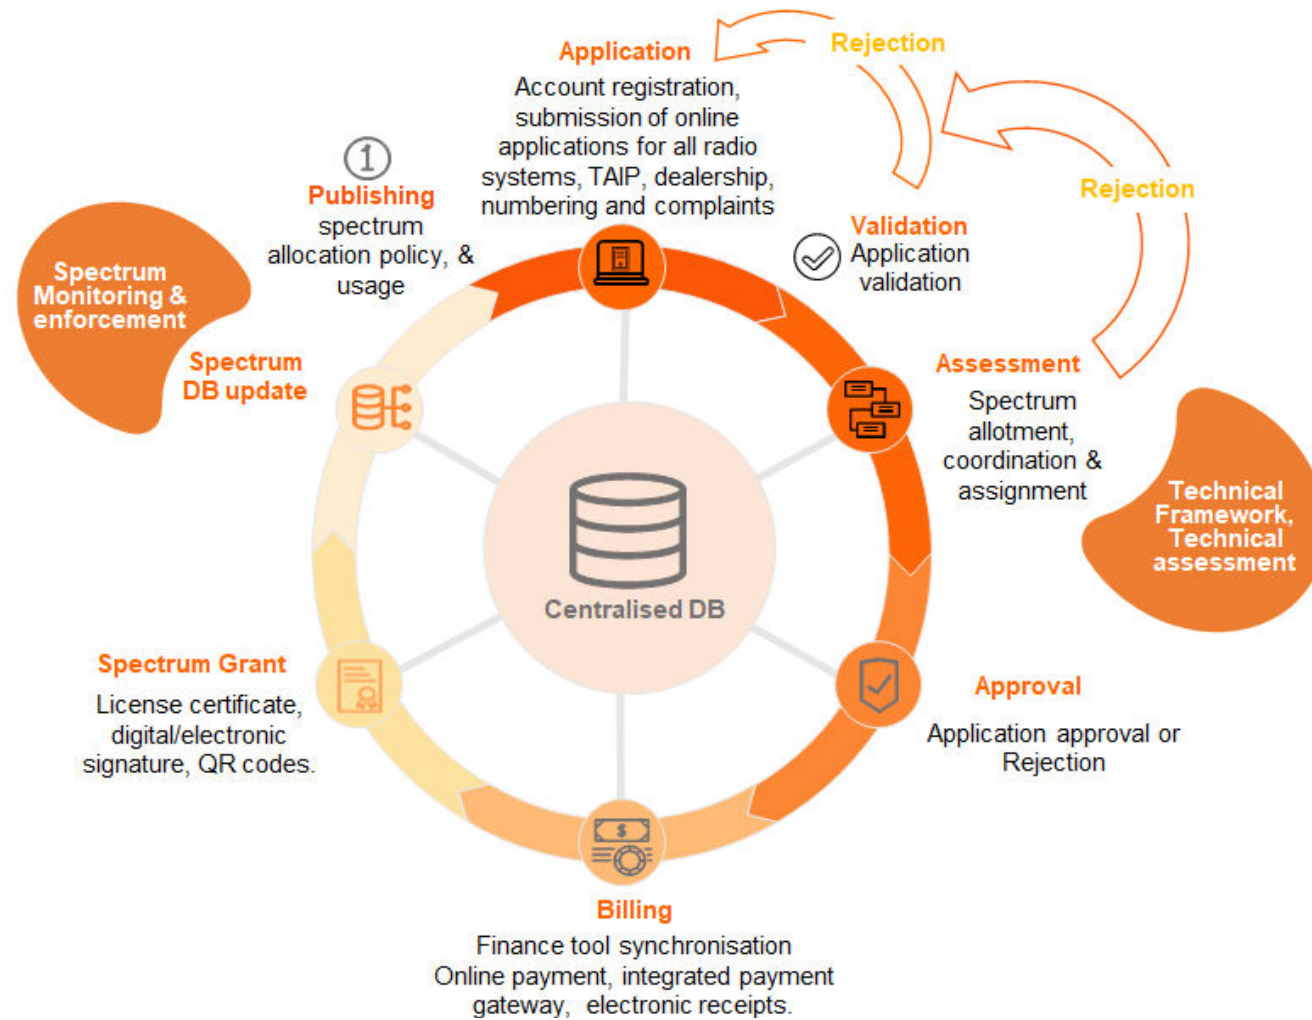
Rejection

Application
Account registration, submission of online applications for all radio systems, TAIP, dealership, numbering and complaints

Rejection

1
Publishing
spectrum allocation policy, & usage

Validation
Application validation

Spectrum Monitoring & enforcement

Spectrum DB update

Assessment
Spectrum allotment, coordination & assignment

Technical Framework, Technical assessment

Centralised DB

Spectrum Grant
License certificate, digital/electronic signature, QR codes.

Approval
Application approval or Rejection

$

Billing
Finance tool synchronisation
Online payment, integrated payment gateway, electronic receipts.